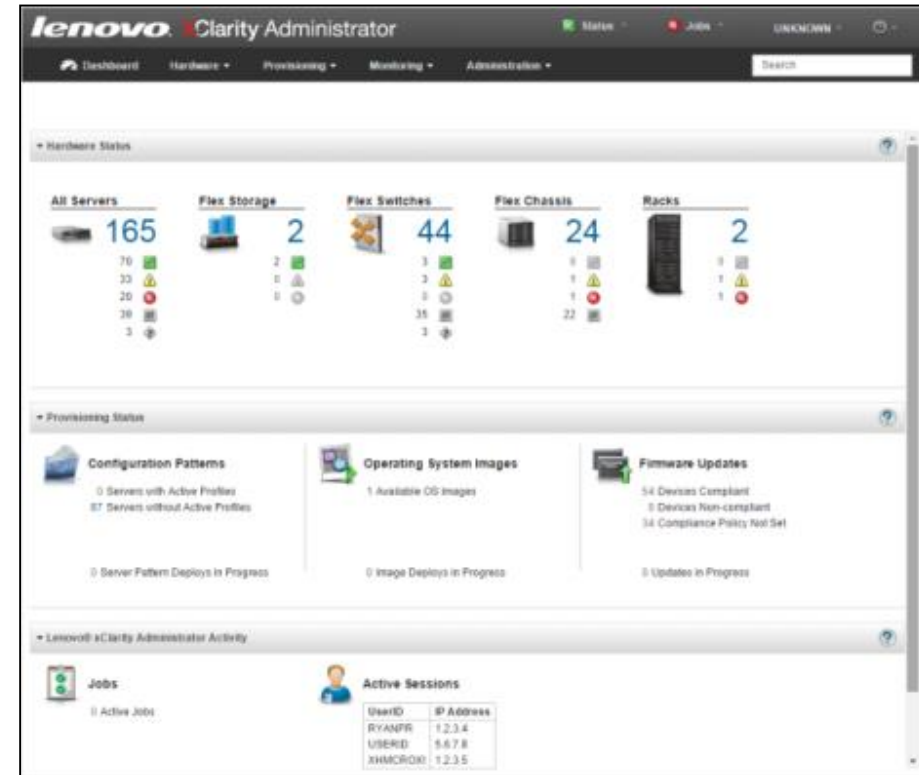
lenovo. XClarity Administrator

Status Jobs UNKNOWN

Dashboard Hardware Provisioning Monitoring Administration Search

Hardware Status

All Servers 165
70
33
20
39
3

Flex Storage 2
2
0
0

Flex Switches 44
3
3
0
35
3

Flex Chassis 24
0
1
1
22

Racks 2
0
1
1

Provisioning Status

Configuration Patterns
0 Servers with Active Profiles
87 Servers without Active Profiles

0 Server Pattern Deploys in Progress

Operating System Images
1 Available OS Images

0 Image Deploys in Progress

Firmware Updates
54 Devices Compliant
0 Devices Non-compliant
34 Compliance Policy Not Set

0 Updates in Progress

Lenovo® xClarity Administrator Activity

Jobs
0 Active Jobs

Active Sessions

| UserID | IP Address |
|---|---|
| RYANPR | 1.2.3.4 |
| USERID | 5.6.7.8 |
| XHMCROXI | 1.2.3.5 |